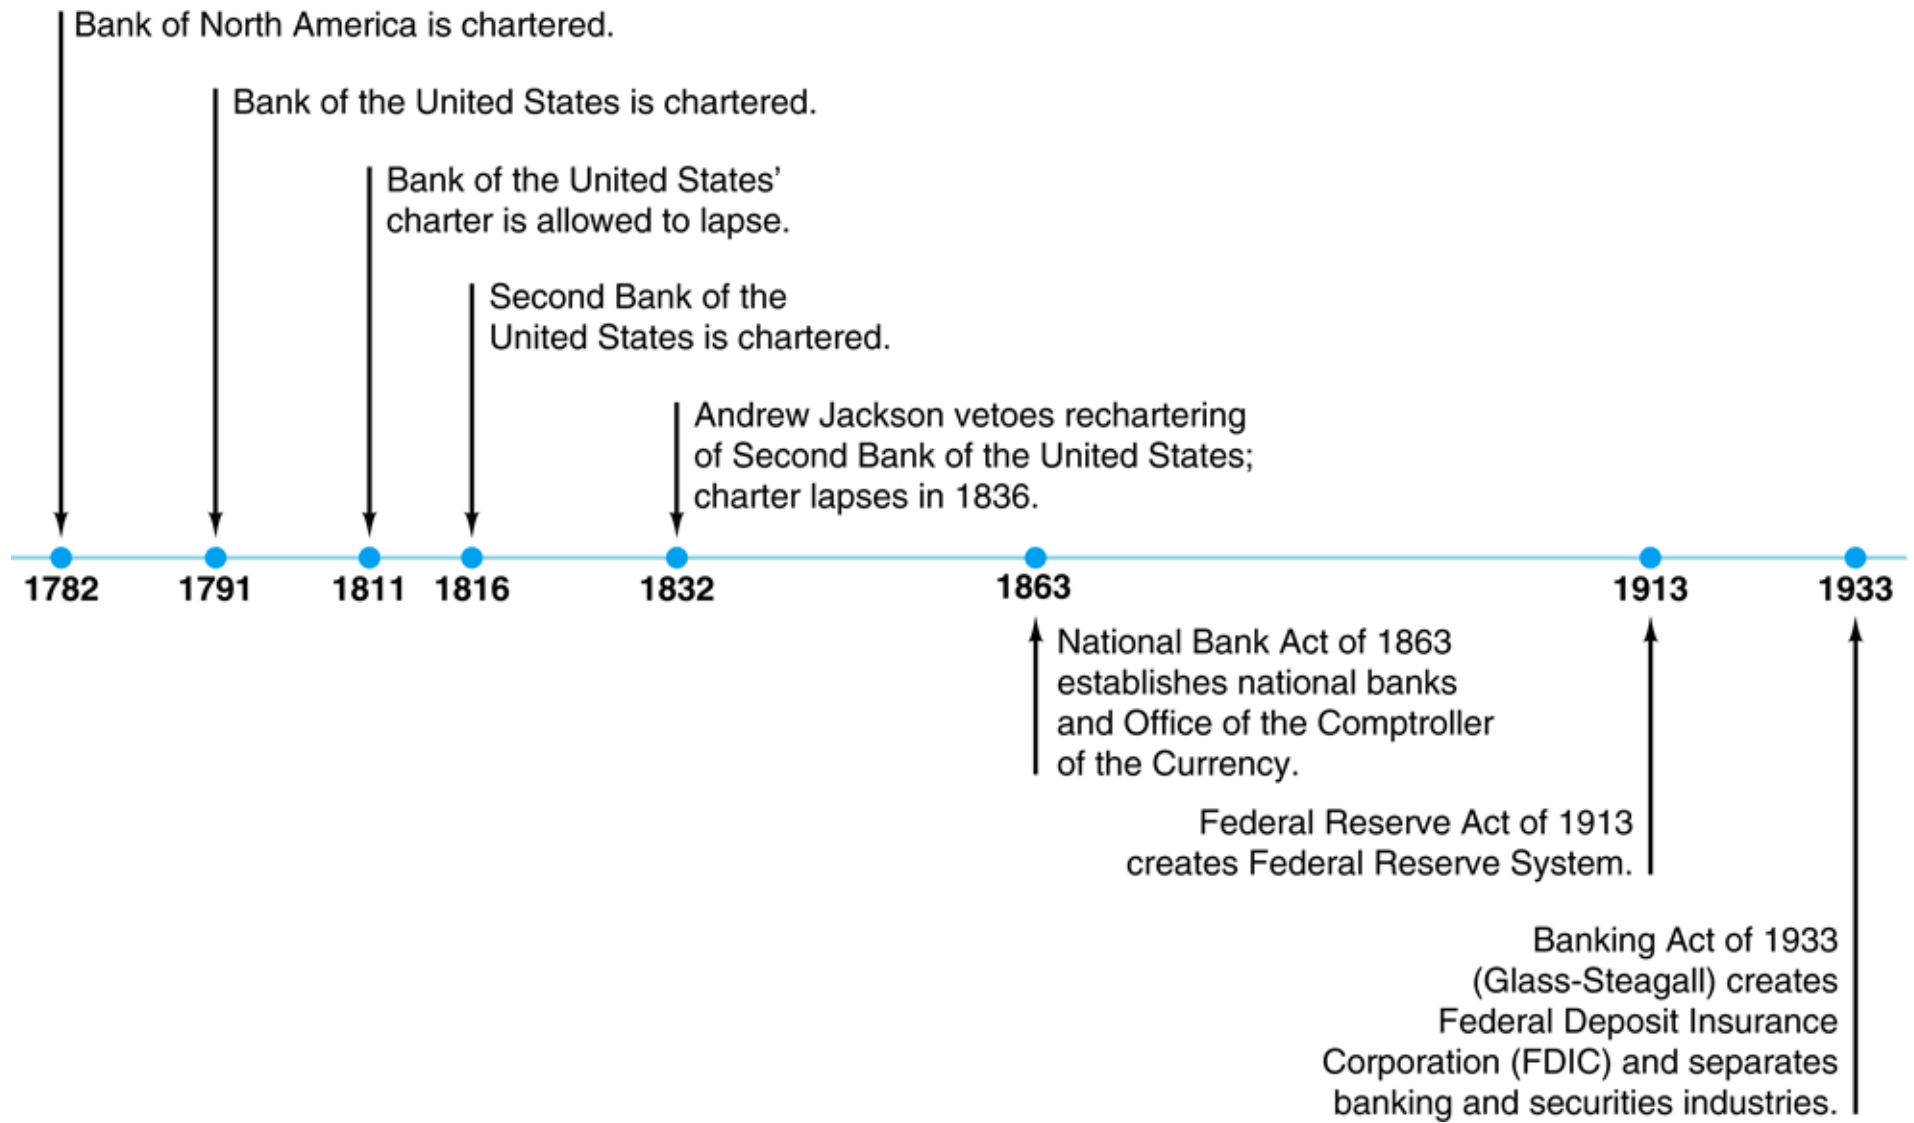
Bank of North America is chartered.

Bank of the United States is chartered.

Bank of the United States' charter is allowed to lapse.

Second Bank of the United States is chartered.

Andrew Jackson vetoes rechartering of Second Bank of the United States; charter lapses in 1836.

1782 1791 1811 1816 1832 1863 1913 1933

National Bank Act of 1863 establishes national banks and Office of the Comptroller of the Currency.

Federal Reserve Act of 1913 creates Federal Reserve System.

Banking Act of 1933 (Glass-Steagall) creates Federal Deposit Insurance Corporation (FDIC) and separates banking and securities industries.